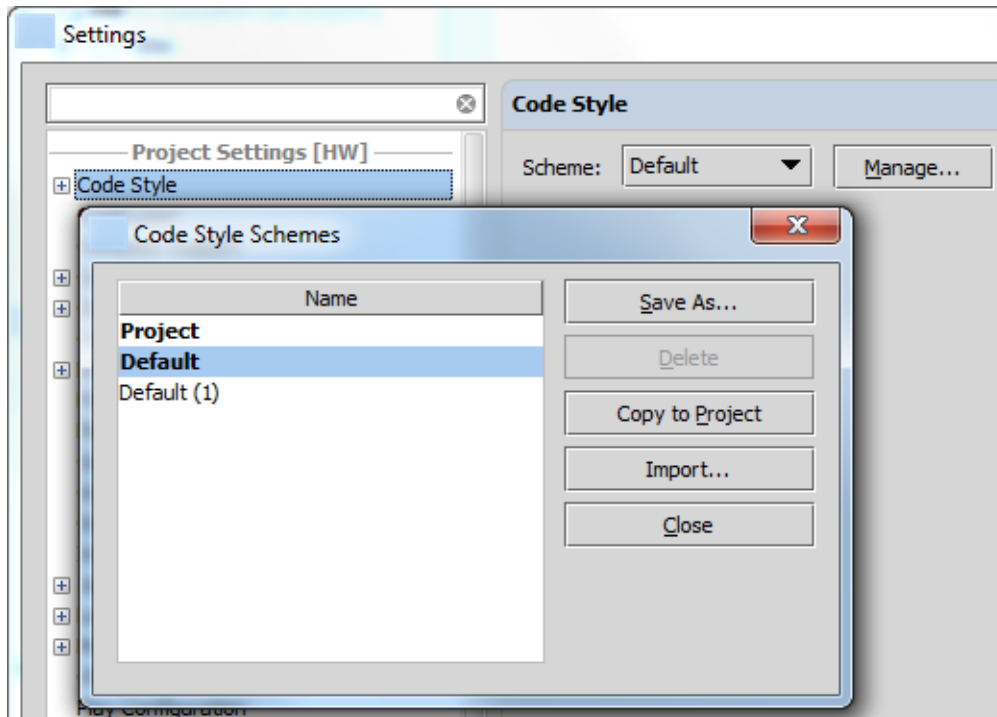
Settings

Project Settings [HW]

Code Style

Code Style

Scheme: Default

Manage...

Code Style Schemes

| Name |
|---|
| **Project** |
| **Default** |
| Default (1) |

Save As...

Delete

Copy to Project

Import...

Close

Play Configuration